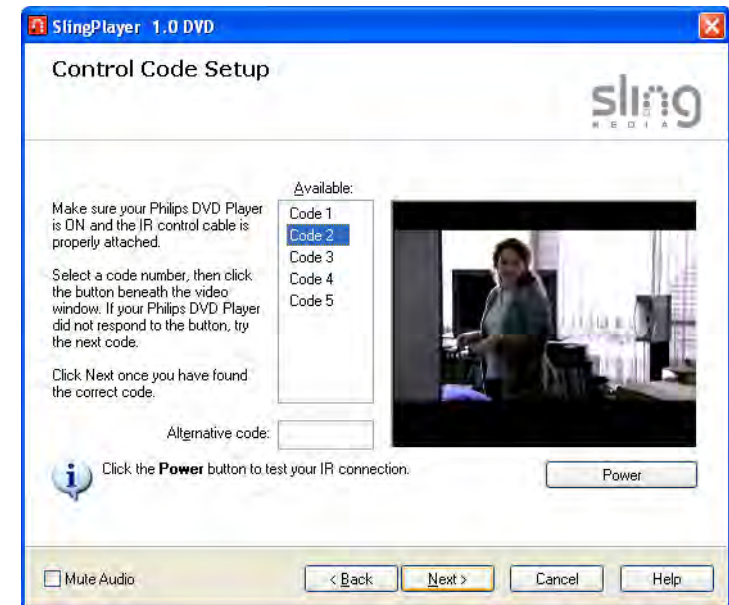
SlingPlayer 1.0 DVD

Control Code Setup

sling
MEDIA

Make sure your Philips DVD Player is ON and the IR control cable is properly attached.

Select a code number, then click the button beneath the video window. If your Philips DVD Player did not respond to the button, try the next code.

Click Next once you have found the correct code.

Available:
Code 1
Code 2
Code 3
Code 4
Code 5

Alternative code:

Click the **Power** button to test your IR connection.

Power

Mute Audio

< Back

Next >

Cancel

Help